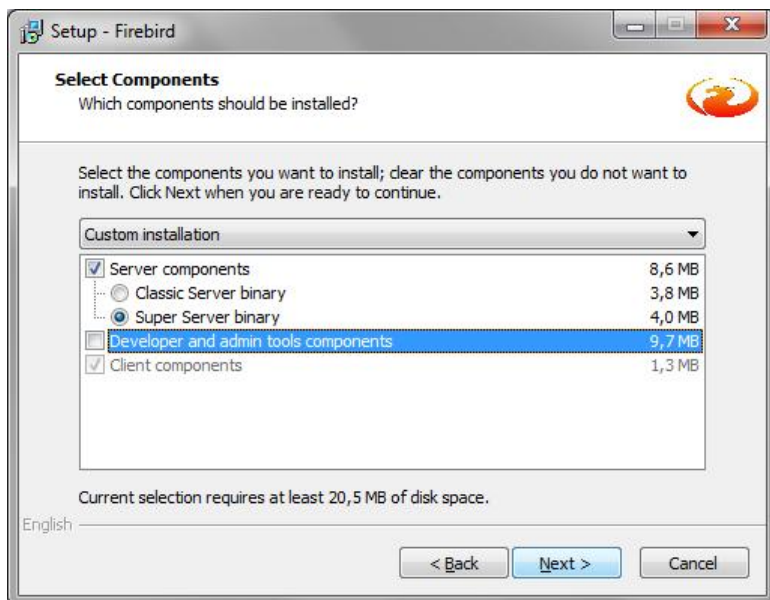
Setup - Firebird

Select Components
Which components should be installed?

Select the components you want to install; clear the components you do not want to install. Click Next when you are ready to continue.

Custom installation

| | |
|---|---|
| Server components | 8,6 MB |
| Classic Server binary | 3,8 MB |
| Super Server binary | 4,0 MB |
| Developer and admin tools components | 9,7 MB |
| Client components | 1,3 MB |

Current selection requires at least 20,5 MB of disk space.

English

< Back   Next >   Cancel